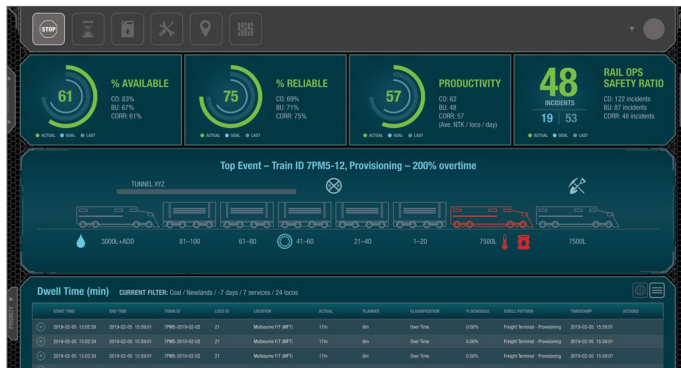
STOP

61
% AVAILABLE
CO: 83%
BU: 67%
CORR: 61%
ACTUAL GOAL LAST

75
% RELIABLE
CO: 69%
BU: 71%
CORR: 75%
ACTUAL GOAL LAST

57
PRODUCTIVITY
CO: 62
BU: 48
CORR: 57
(Ave. NTK / loco / day)
ACTUAL GOAL LAST

48
INCIDENTS
19 | 53
RAIL OPS SAFETY RATIO
CO: 122 incidents
BU: 87 incidents
CORR: 48 incidents
ACTUAL GOAL LAST

Top Event – Train ID 7PM5-12, Provisioning – 200% overtime

TUNNEL XYZ

3000L+ADD 81–100 61–80 41–60 21–40 1–20 7500L 7500L

Dwell Time (min) CURRENT FILTER: Coal / Newlands / -7 days / 7 services / 24 locos

| START TIME | END TIME | TRAIN ID | LOCO ID | LOCATION | ACTUAL | PLANNED | CLASSIFICATION | % SCHEDULE | DWELL PATTERN | TIMESTAMP | ACTIONS |
|---|---|---|---|---|---|---|---|---|---|---|---|
| 2019-02-05 15:02:39 | 2019-02-05 15:59:01 | 7PM5-2019-02-02 | 21 | Melbourne F/T (MFT) | 17m | 6m | Over Time | 0.00% | Freight Terminal - Provisioning | 2019-02-05 15:59:01 | |
| 2019-02-05 15:02:39 | 2019-02-05 15:59:01 | 7PM5-2019-02-02 | 21 | Melbourne F/T (MFT) | 17m | 6m | Over Time | 0.00% | Freight Terminal - Provisioning | 2019-02-05 15:59:01 | |
| 2019-02-05 15:02:39 | 2019-02-05 15:59:01 | 7PM5-2019-02-02 | 21 | Melbourne F/T (MFT) | 17m | 6m | Over Time | 0.00% | Freight Terminal - Provisioning | 2019-02-05 15:59:01 | |